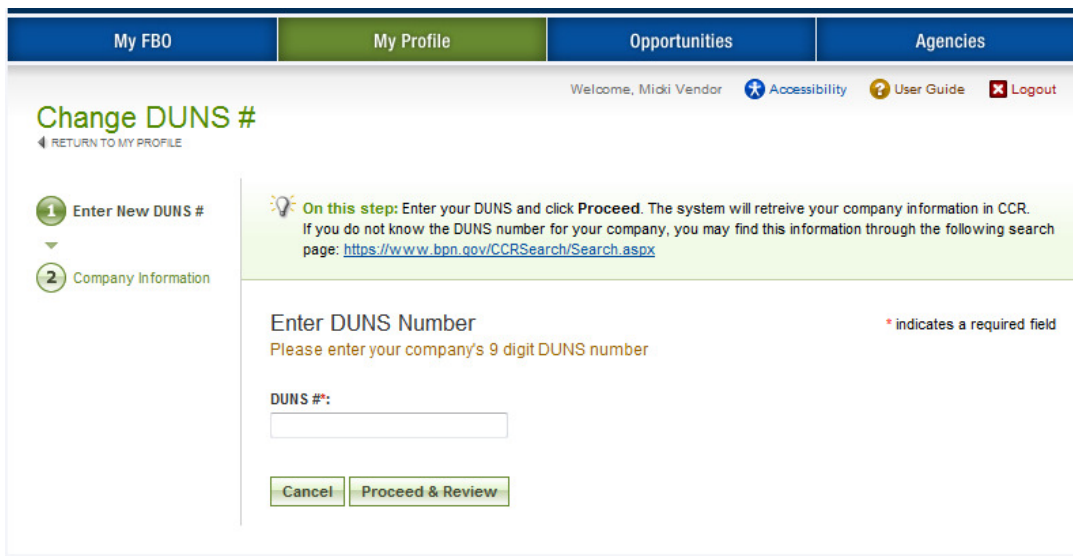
My FBO | My Profile | Opportunities | Agencies

Welcome, Micki Vendor  Accessibility  User Guide  Logout

Change DUNS #
RETURN TO MY PROFILE

1 Enter New DUNS #
2 Company Information

On this step: Enter your DUNS and click **Proceed**. The system will retreive your company information in CCR. If you do not know the DUNS number for your company, you may find this information through the following search page: https://www.bpn.gov/CCRSearch/Search.aspx

Enter DUNS Number
Please enter your company's 9 digit DUNS number

* indicates a required field

DUNS #*:

Cancel  Proceed & Review